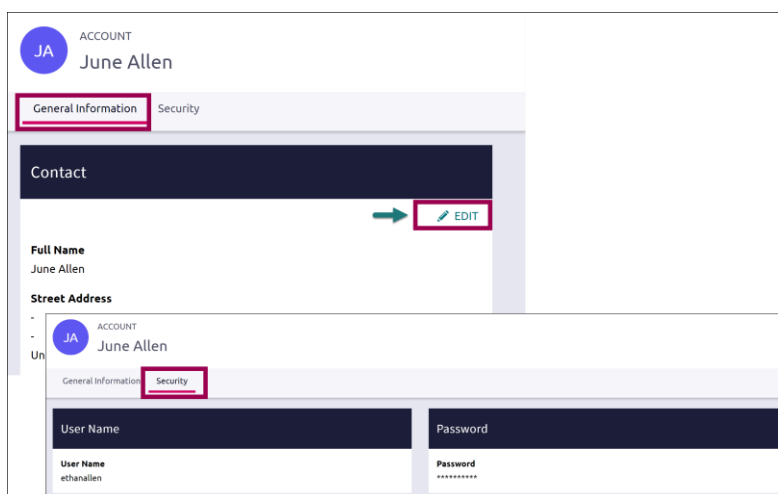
JA
ACCOUNT
June Allen

General Information
Security

Contact

EDIT

Full Name
June Allen

Street Address
-
-
Un

JA
ACCOUNT
June Allen

General Information
Security

User Name

User Name
ethanallen

Password

Password
**********